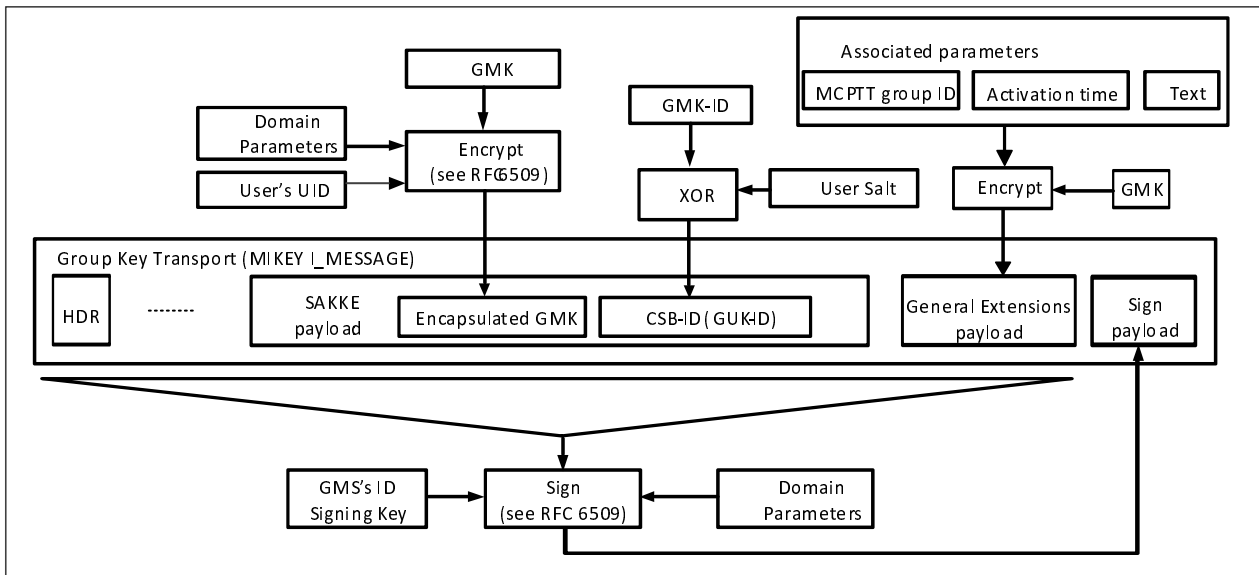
GMK

Domain Parameters

User's UID

Encrypt (see RFC 6509)

GMK-ID

XOR

User Salt

Associated parameters

MCPTT group ID

Activation time

Text

Encrypt

GMK

Group Key Transport (MIKEY I_MESSAGE)

HDR

--------

SAKKE payload

Encapsulated GMK

CSB-ID (GUK-ID)

General Extensions payload

Sign payload

GMS's ID Signing Key

Sign (see RFC 6509)

Domain Parameters